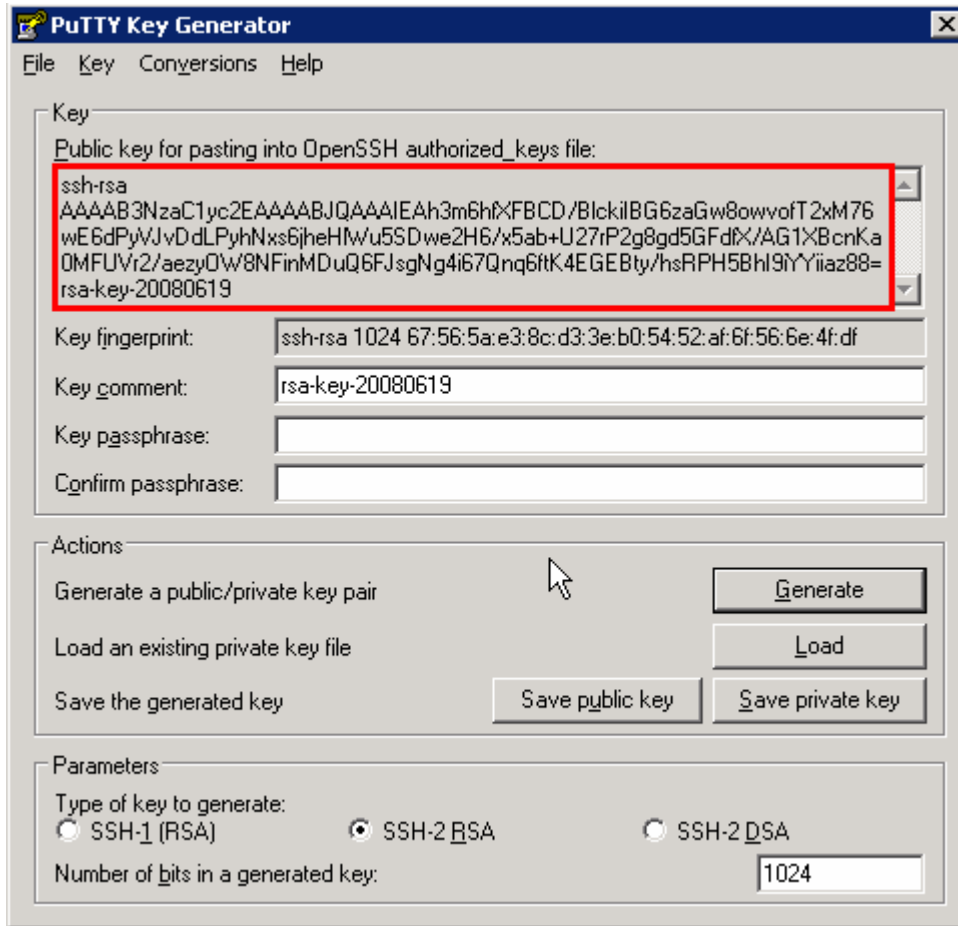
PuTTY Key Generator

File Key Conversions Help

Key

Public key for pasting into OpenSSH authorized_keys file:

ssh-rsa AAAAB3NzaC1yc2EAAAABJQAAAIEAh3m6hfXFBCD/BlckiIBG6zaGw8owvofT2xM76wE6dPyVJvDdLPyhNxs6jheHfWu5SDwe2H6/x5ab+U27rP2g8gd5GFdfX/AG1XBcnKa0MFUVr2/aezyOW8NFinMDuQ6FJsgNg4i67Qnq6ftK4EGEBty/hsRPH5BhI9iYYiiaz88= rsa-key-20080619

Key fingerprint: ssh-rsa 1024 67:56:5a:e3:8c:d3:3e:b0:54:52:af:6f:56:6e:4f:df

Key comment: rsa-key-20080619

Key passphrase:

Confirm passphrase:

Actions

Generate a public/private key pair Generate

Load an existing private key file Load

Save the generated key Save public key Save private key

Parameters

Type of key to generate:

SSH-1 (RSA) SSH-2 RSA SSH-2 DSA

Number of bits in a generated key: 1024